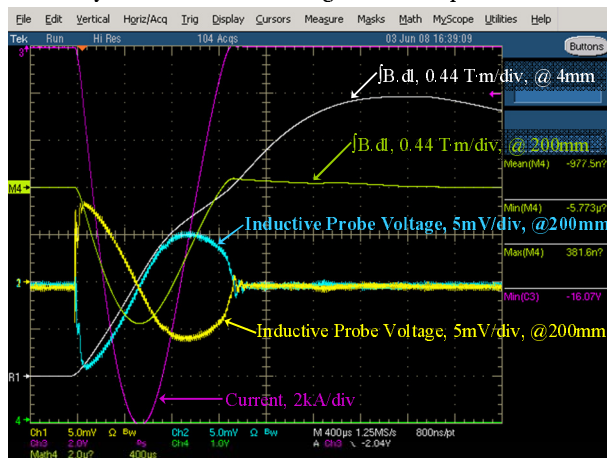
File Edit Vertical Horiz/Acq Trig Display Cursors Measure Masks Math MyScope Utilities Help
Tek Run Hi Res 104 Acqs 03 Jun 08 16:39:09
Buttons
$\int$B.dl, 0.44 T·m/div, @ 4mm
$\int$B.dl, 0.44 T·m/div, @ 200mm
Mean(M4) -977.5n?
Min(M4) -5.773μ?
Max(M4) 381.6n?
Min(C3) -16.07V
Inductive Probe Voltage, 5mV/div, @200mm
Inductive Probe Voltage, 5mV/div, @200mm
Current, 2kA/div
M4
2
R1
3
4
Ch1 5.0mV Ω Bw Ch2 5.0mV Ω Bw M 400μs 1.25MS/s 800ns/pt
Ch3 2.0V Ch4 1.0V A Ch3 -2.04V
Math4 2.0μ? 400μs